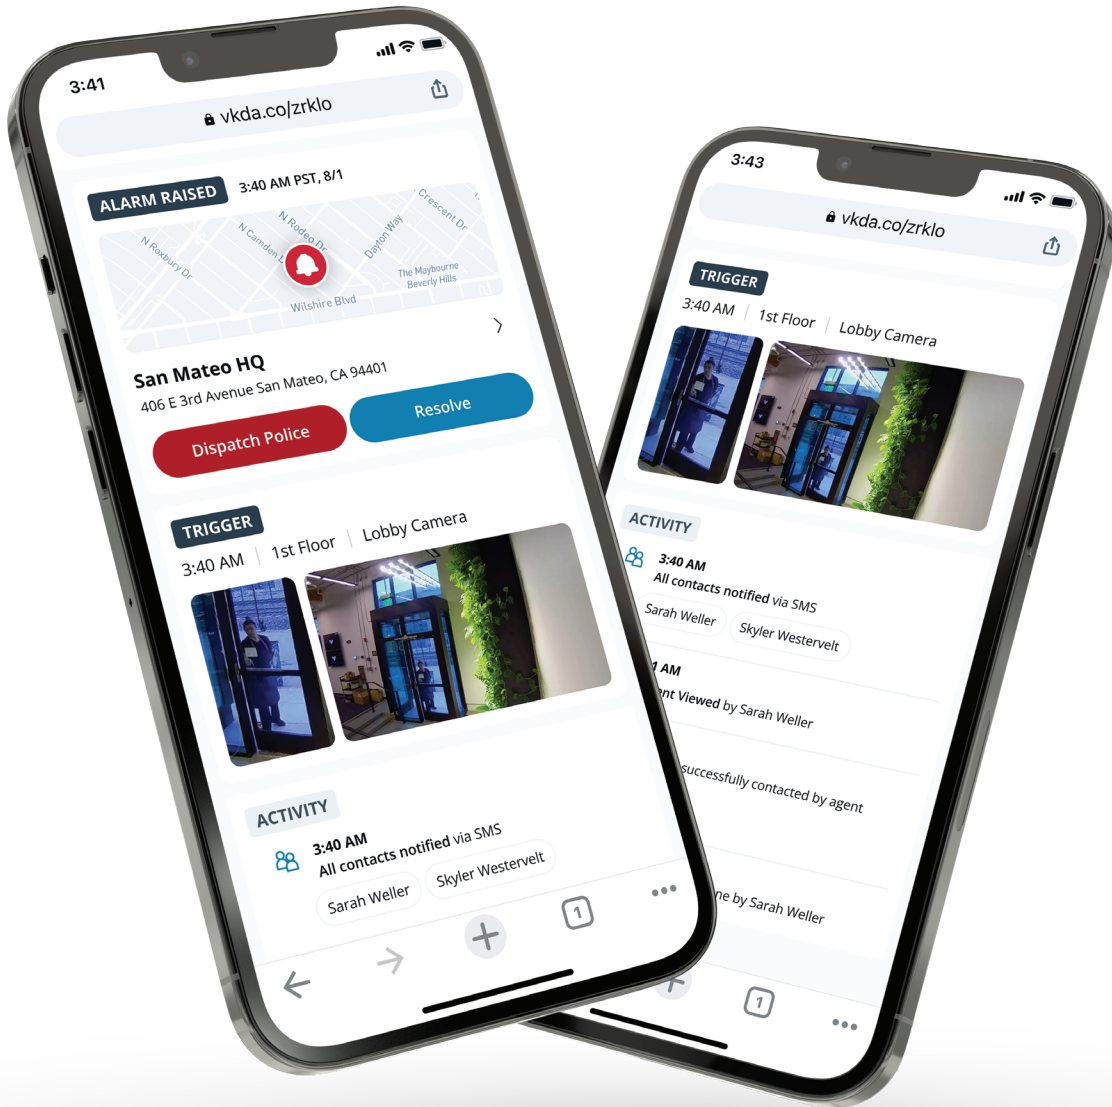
3:41

vkda.co/zrklo

ALARM RAISED 3:40 AM PST, 8/1

N Roxbury Dr
N Camden Dr
N Rodeo Dr
Dayton Way
Crescent Dr
The Maybourne Beverly Hills
Wilshire Blvd

San Mateo HQ
406 E 3rd Avenue San Mateo, CA 94401

Dispatch Police
Resolve

TRIGGER
3:40 AM | 1st Floor | Lobby Camera

ACTIVITY
3:40 AM
All contacts notified via SMS
Sarah Weller
Skyler Westervelt

1

3:43

vkda.co/zrklo

TRIGGER
3:40 AM | 1st Floor | Lobby Camera

ACTIVITY
3:40 AM
All contacts notified via SMS
Sarah Weller
Skyler Westervelt

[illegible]1 AM
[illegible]nt Viewed by Sarah Weller

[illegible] successfully contacted by agent

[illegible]ne by Sarah Weller

1